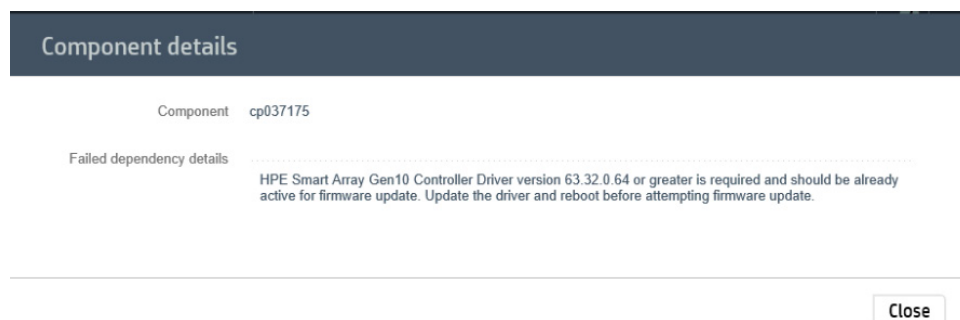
Component details

Component cp037175

Failed dependency details

HPE Smart Array Gen10 Controller Driver version 63.32.0.64 or greater is required and should be already active for firmware update. Update the driver and reboot before attempting firmware update.

Close